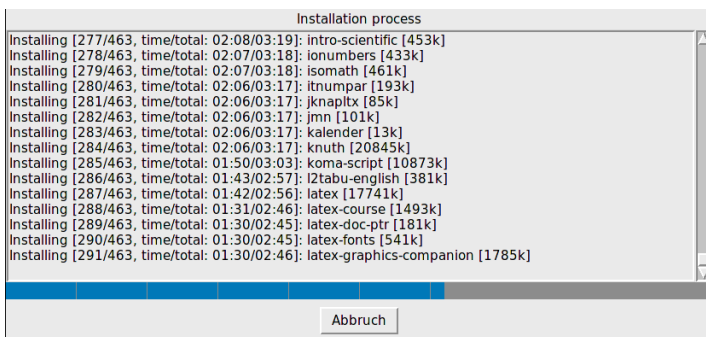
Installation process

Installing [277/463, time/total: 02:08/03:19]: intro-scientific [453k]
Installing [278/463, time/total: 02:07/03:18]: ionumbers [433k]
Installing [279/463, time/total: 02:07/03:18]: isomath [461k]
Installing [280/463, time/total: 02:06/03:17]: itnumpar [193k]
Installing [281/463, time/total: 02:06/03:17]: jknapltx [85k]
Installing [282/463, time/total: 02:06/03:17]: jmn [101k]
Installing [283/463, time/total: 02:06/03:17]: kalender [13k]
Installing [284/463, time/total: 02:06/03:17]: knuth [20845k]
Installing [285/463, time/total: 01:50/03:03]: koma-script [10873k]
Installing [286/463, time/total: 01:43/02:57]: l2tabu-english [381k]
Installing [287/463, time/total: 01:42/02:56]: latex [17741k]
Installing [288/463, time/total: 01:31/02:46]: latex-course [1493k]
Installing [289/463, time/total: 01:30/02:45]: latex-doc-ptr [181k]
Installing [290/463, time/total: 01:30/02:45]: latex-fonts [541k]
Installing [291/463, time/total: 01:30/02:46]: latex-graphics-companion [1785k]

Abbruch